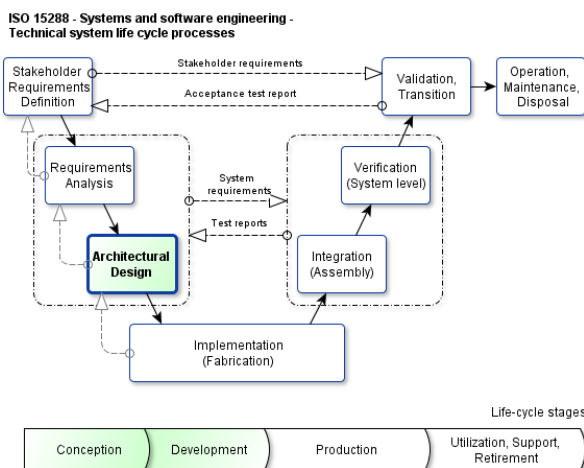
ISO 15288 - Systems and software engineering - Technical system life cycle processes

Stakeholder Requirements Definition

Stakeholder requirements

Acceptance test report

Validation, Transition

Operation, Maintenance, Disposal

Requirements Analysis

System requirements

Test reports

Verification (System level)

Architectural Design

Integration (Assembly)

Implementation (Fabrication)

Life-cycle stages

Conception

Development

Production

Utilization, Support, Retirement